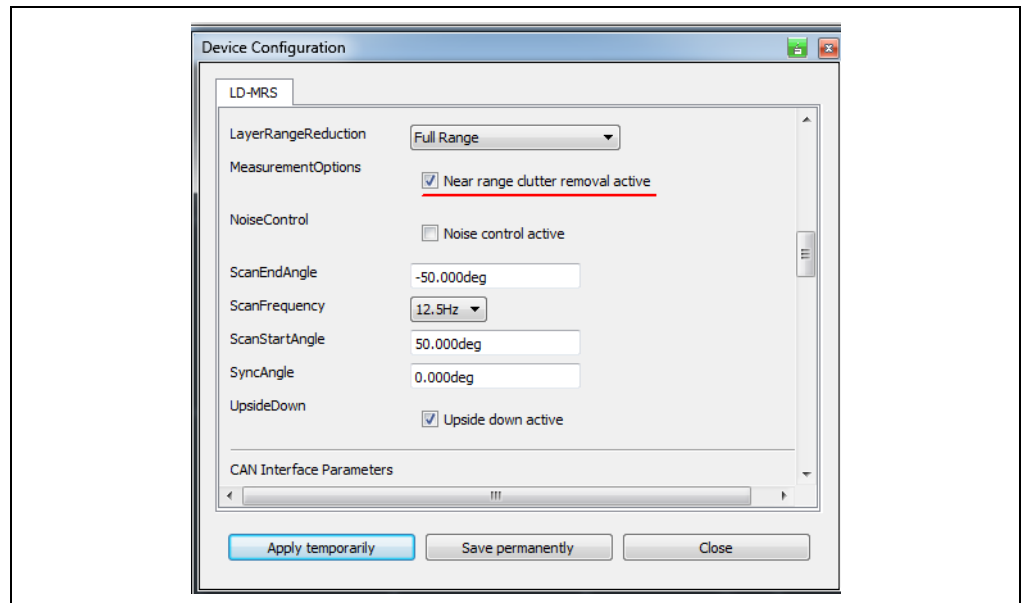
Device Configuration

LD-MRS

LayerRangeReduction Full Range

MeasurementOptions

Near range clutter removal active

NoiseControl

Noise control active

ScanEndAngle -50.000deg

ScanFrequency 12.5Hz

ScanStartAngle 50.000deg

SyncAngle 0.000deg

UpsideDown

Upside down active

CAN Interface Parameters

Apply temporarily

Save permanently

Close